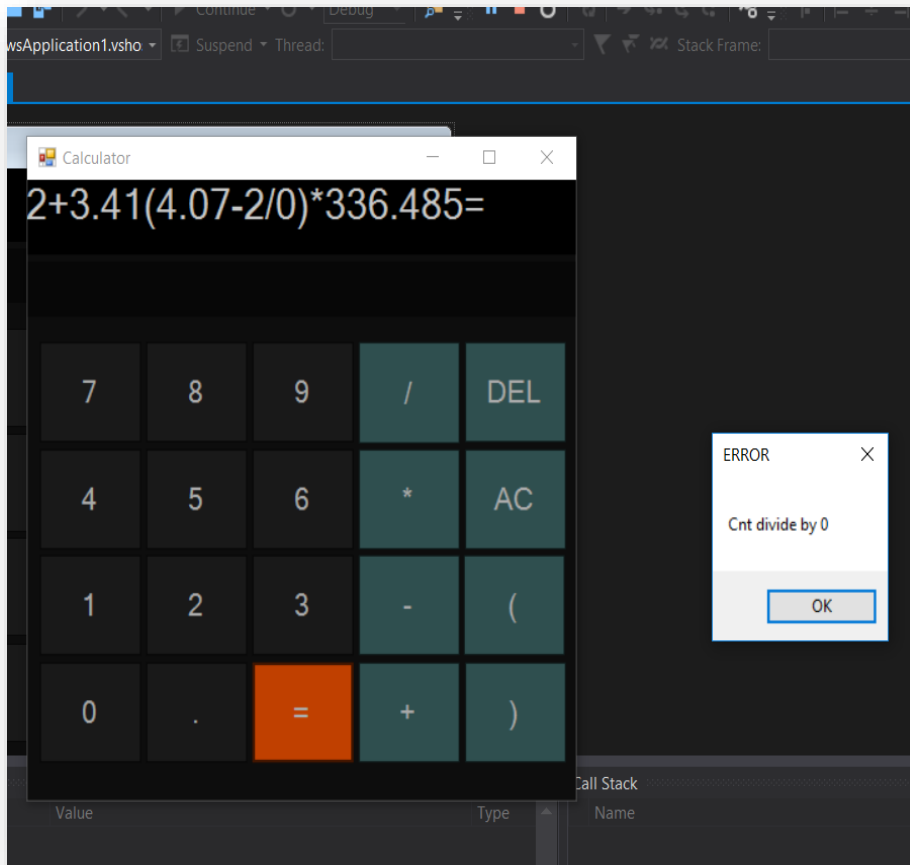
Continue Debug

wsApplication1.vsho Suspend Thread: Stack Frame:

Calculator

2+3.41(4.07-2/0)*336.485=

7 8 9 / DEL

4 5 6 * AC

1 2 3 - (

0 . = + )

ERROR

Cnt divide by 0

OK

Call Stack

Value Type Name